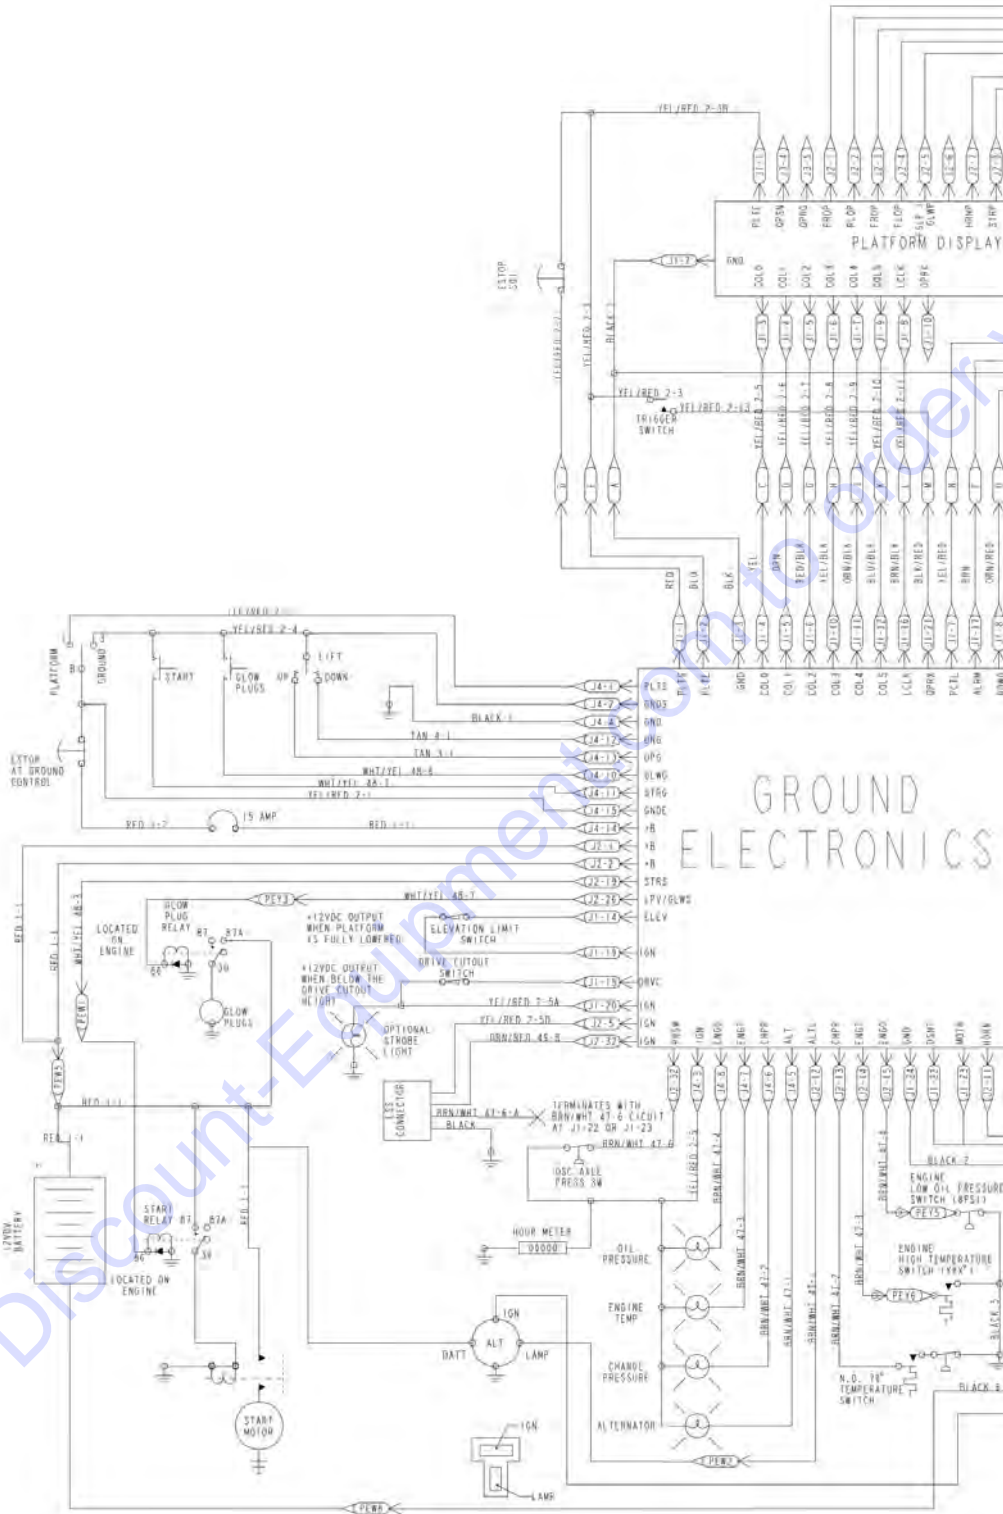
YEL/RED 2-38

J1-1 J3-4 J3-5 J2-1 J2-2 J2-3 J2-4 J2-5 J2-6 J2-7 J2-8

PLTE QPSN QPRG FROP RLOP FROP FLOP SLP GLWP HRNP STRP

PLATFORM DISPLAY

GND J1-2

COL0 COL1 COL2 COL3 COL4 COL5 LCLK QPRE

J1-3 J1-4 J1-5 J1-6 J1-7 J1-8 J1-9 J2-10

ESTOP SOL

YEL/RED 2-1

YEL/RED 2-3

BLACK 1

YEL/RED 2-3

YEL/RED 2-13

TRIGGER SWITCH

YEL/RED 2-5 YEL/RED 2-6 YEL/RED 2-7 YEL/RED 2-8 YEL/RED 2-9 YEL/RED 2-10 YEL/RED 2-11

U T A

C D E H J K L M F

RED BLK BLK YEL QRN RED/BLK YEL/BLK ORN/BLK BLU/BLK BRN/BLK BLK/RED YEL/RED BRN ORN/RED

J3-1 J3-2 J3-3 J3-4 J3-5 J3-6 J3-10 J3-11 J3-12 J3-16 J3-21 J3-7 J3-17 J3-8

PLTS PLBE GND COL0 COL1 COL2 COL3 COL4 COL5 LCLK QPRX PCBL ALRM

PLATFORM GROUND

YEL/RED 2

YEL/RED 2-4

START

GLOW PLUGS

LIFT UP DOWN

J4-1 PLTS
J4-7 GND3
J4-A GND
J4-12 UNG
J4-13 DPG
J4-10 GLWG
J4-11 STRG
J4-15 GNDE
J4-14 +B
J2-1 +B
J2-2 +B
J2-18 STRS
J2-20 LPV/GLWS
J1-14 ELEV
J1-18 IGN
J1-15 DRVC
J1-20 IGN
J2-5 IGN
J2-32 IGN

BLACK 1
TAN 8-1
TAN 3-1
WHT/YEL 48-6
WHT/YEL 4A-1
YEL/RED 2-1

ESTOP AT GROUND CONTROL

RED 1-2
15 AMP
RED 1-1

GROUND ELECTRONICS

RED 1-1

RED 1-1

WHT/YEL 48-3

PEY3

WHT/YEL 48-7

GLOW PLUG RELAY

LOCATED ON ENGINE

87 87A
86 30

GLOW PLUGS

+12VDC OUTPUT WHEN PLATFORM IS FULLY LOWERED

ELEVATION LIMIT SWITCH

+12VDC OUTPUT WHEN BELOW THE DRIVE CUTOUT HEIGHT

DRIVE CUTOUT SWITCH

YEL/RED 2-5A

YEL/RED 2-5B

ORN/RED 45-8

OPTIONAL STROBE LIGHT

PEW1

PEW5

LSS CONNECTOR

BRN/WHT 47-6-A

BLACK

TERMINATES WITH BRN/WHT 47-6 CIRCUIT AT J1-22 OR J1-23

BRN/WHT 47-6

OSC. AXLE PRESS SW

PRSW IGN ENGO ENGT CHPR ALT ALTL CHPR ENGT ENGO GND DSNT MOTR HORN

J2-32 J2-6 J4-8 J4-1 J4-6 J4-5 J2-12 J2-13 J2-14 J2-15 J4-24 J1-23 J1-23 J2-11

RED 1-1

RED 1-1

12VDC BATTERY

START RELAY 87 87A
86 30

LOCATED ON ENGINE

HOUR METER
00000

YEL/RED 2-5
BRN/WHT 47-4
BRN/WHT 47-3
BRN/WHT 47-2
BRN/WHT 47-1
BRN/WHT 47-1
BRN/WHT 47-7
BRN/WHT 47-8
BRN/WHT 47-9

OIL PRESSURE

ENGINE TEMP

CHARGE PRESSURE

ALTERNATOR

BLACK 2

ENGINE LOW OIL PRESSURE SWITCH (8PSI)

PEY5

ENGINE HIGH TEMPERATURE SWITCH (195°)

PEY6

BLACK 3

N.O. 70° TEMPERATURE SWITCH

BLACK 8

IGN
BATT ALT LAMP

START MOTOR

IGN

LAMP

PEW2

PEW6